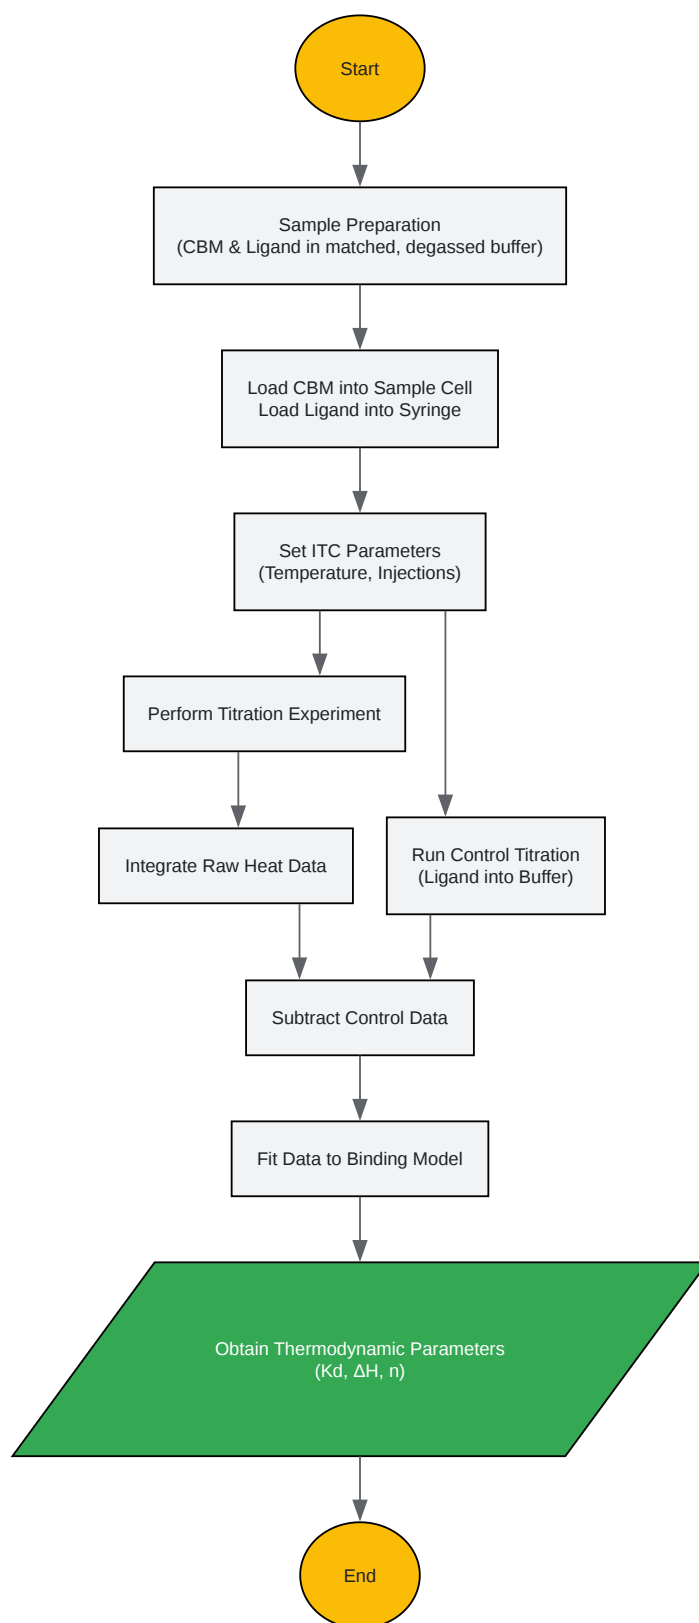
Start

Sample Preparation
(CBM & Ligand in matched, degassed buffer)

Load CBM into Sample Cell
Load Ligand into Syringe

Set ITC Parameters
(Temperature, Injections)

Perform Titration Experiment

Integrate Raw Heat Data

Run Control Titration
(Ligand into Buffer)

Subtract Control Data

Fit Data to Binding Model

Obtain Thermodynamic Parameters
(Kd, ΔH, n)

End